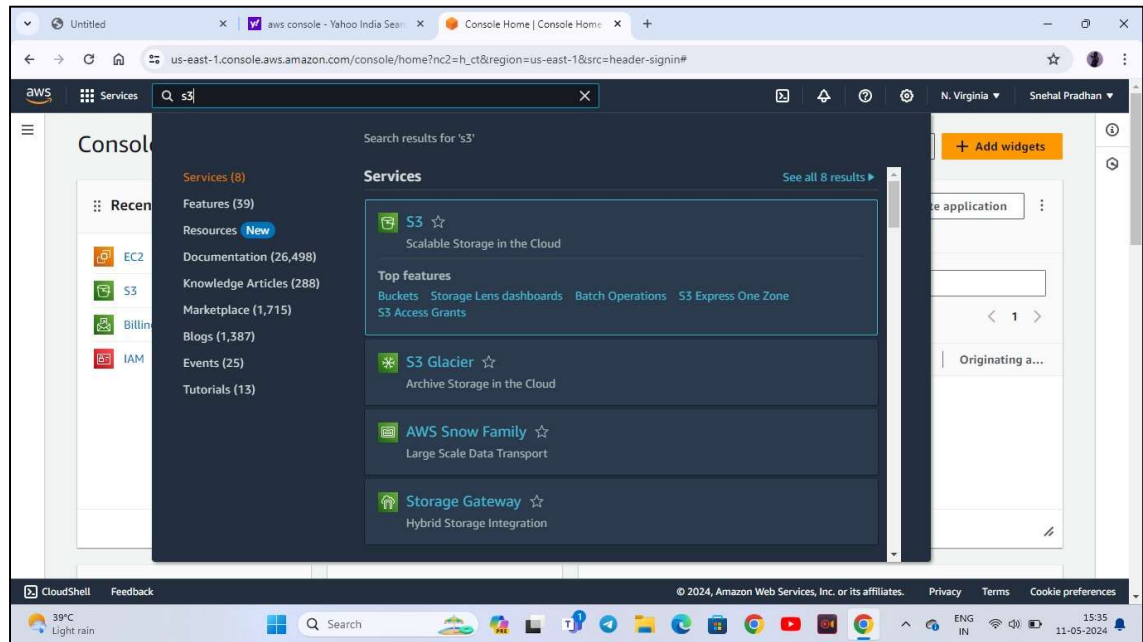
Untitled
aws console - Yahoo India Sear
Console Home | Console Home
us-east-1.console.aws.amazon.com/console/home?nc2=h_ct&region=us-east-1&src=header-signin#

aws Services s3
N. Virginia ▼ Snehal Pradhan ▼

Consol
Recen
EC2
S3
Billin
IAM

+ Add widgets
e application
< 1 >
Originating a...

Search results for 's3'

Services (8)
Features (39)
Resources New
Documentation (26,498)
Knowledge Articles (288)
Marketplace (1,715)
Blogs (1,387)
Events (25)
Tutorials (13)

Services
See all 8 results ▶

S3
Scalable Storage in the Cloud
Top features
Buckets Storage Lens dashboards Batch Operations S3 Express One Zone
S3 Access Grants

S3 Glacier
Archive Storage in the Cloud

AWS Snow Family
Large Scale Data Transport

Storage Gateway
Hybrid Storage Integration

CloudShell Feedback
© 2024, Amazon Web Services, Inc. or its affiliates. Privacy Terms Cookie preferences

39°C
Light rain
Search
ENG IN
15:35
11-05-2024